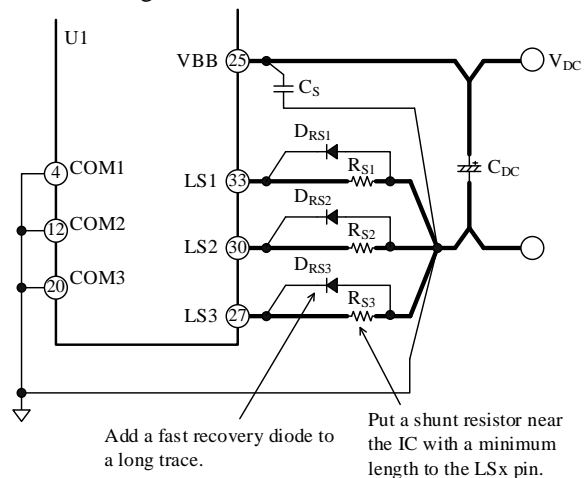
U1

VBB 25

$V_{DC}$

$C_S$

$D_{RS1}$

4 COM1

LS1 33

$R_{S1}$

$C_{DC}$

$D_{RS2}$

12 COM2

LS2 30

$R_{S2}$

20 COM3

$D_{RS3}$

LS3 27

$R_{S3}$

Add a fast recovery diode to a long trace.

Put a shunt resistor near the IC with a minimum length to the LSx pin.